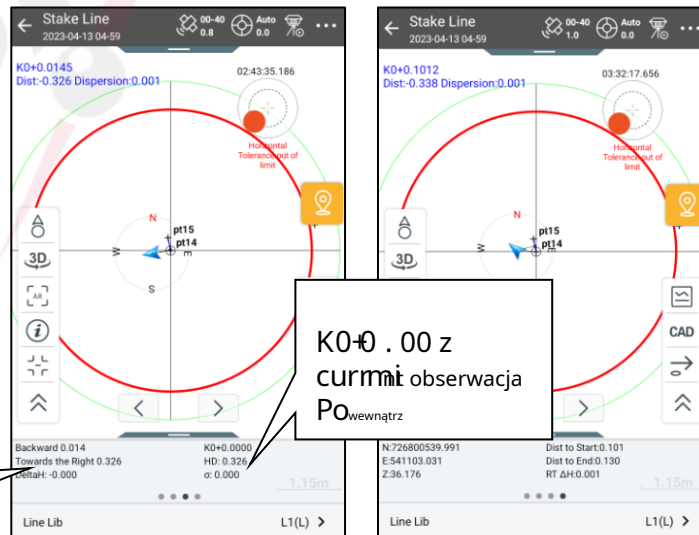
Stake Line
2023-04-13 04-59
00-40 0.8
Auto 0.0
K0+0.0145
Dist:-0.326 Dispersion:0.001
02:43:35.186
Horizontal Tolerance out of limit
N
W
S
E
pt15
pt14
3D
AR
Backward 0.014
Towards the Right 0.326
DeltaH: -0.000
K0+0.0000
HD: 0.326
σ: 0.000
1.15m
Line Lib
L1(L)

K0+0 . 00 z
curmi obserwacja
Po wewnątrz

Stake Line
2023-04-13 04-59
00-40 1.0
Auto 0.0
K0+0.1012
Dist:-0.338 Dispersion:0.001
03:32:17.656
Horizontal Tolerance out of limit
N
W
pt15
pt14
3D
CAD
N:726800539.991
E:541103.031
Z:36.176
Dist to Start:0.101
Dist to End:0.130
RT ΔH:0.001
1.15m
Line Lib
L1(L)